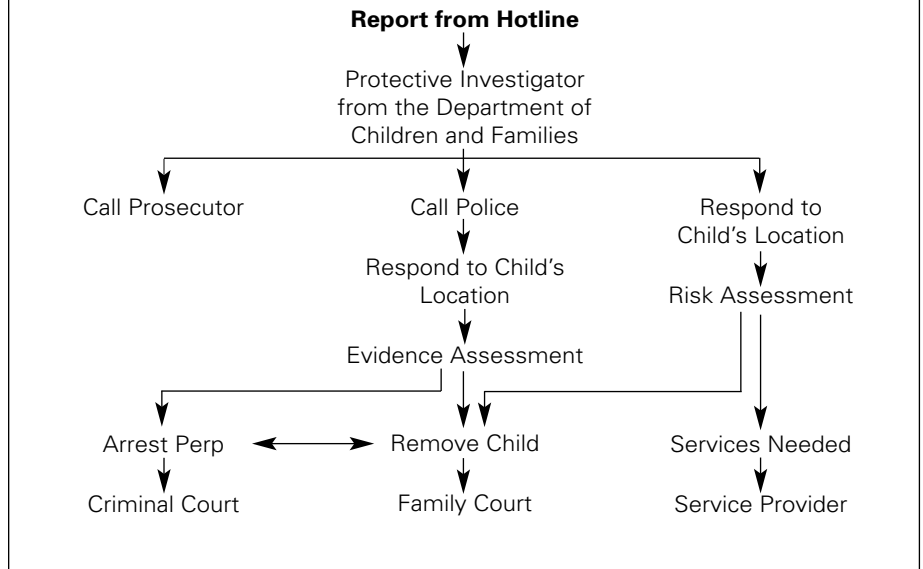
**Report from Hotline**

Protective Investigator from the Department of Children and Families

Call Prosecutor

Call Police

Respond to Child's Location

Evidence Assessment

Respond to Child's Location

Risk Assessment

Arrest Perp

Criminal Court

Remove Child

Family Court

Services Needed

Service Provider